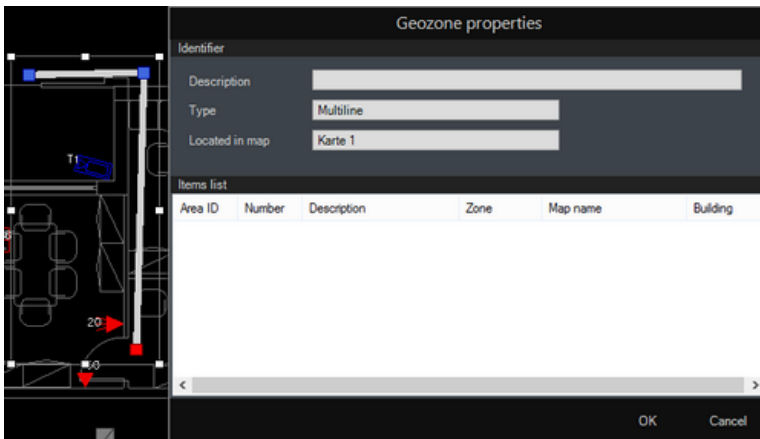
T1

20

Geozone properties

Identifier

Description

Type Multiline

Located in map Karte 1

Items list

| Area ID | Number | Description | Zone | Map name | Building |
|---|---|---|---|---|---|

OK Cancel